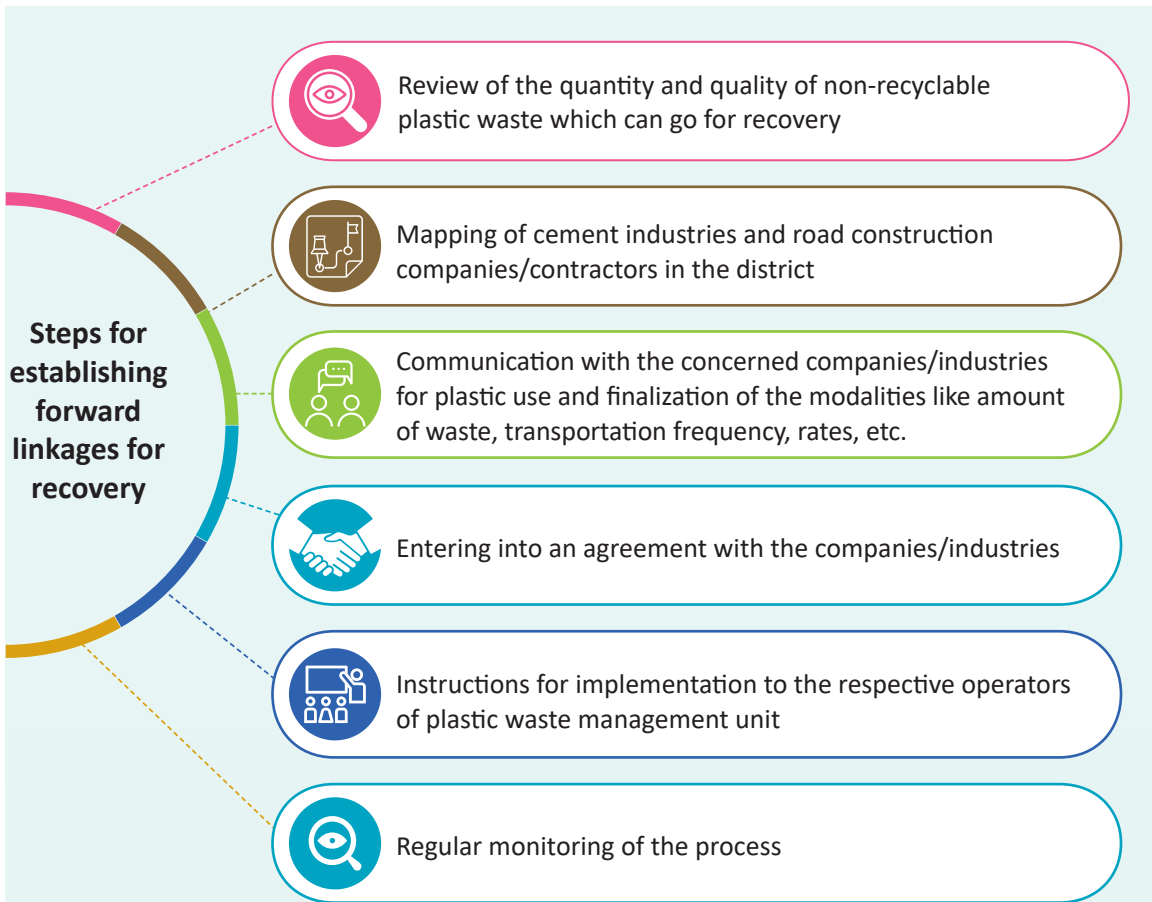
Steps for establishing forward linkages for recovery

Review of the quantity and quality of non-recyclable plastic waste which can go for recovery

Mapping of cement industries and road construction companies/contractors in the district

Communication with the concerned companies/industries for plastic use and finalization of the modalities like amount of waste, transportation frequency, rates, etc.

Entering into an agreement with the companies/industries

Instructions for implementation to the respective operators of plastic waste management unit

Regular monitoring of the process